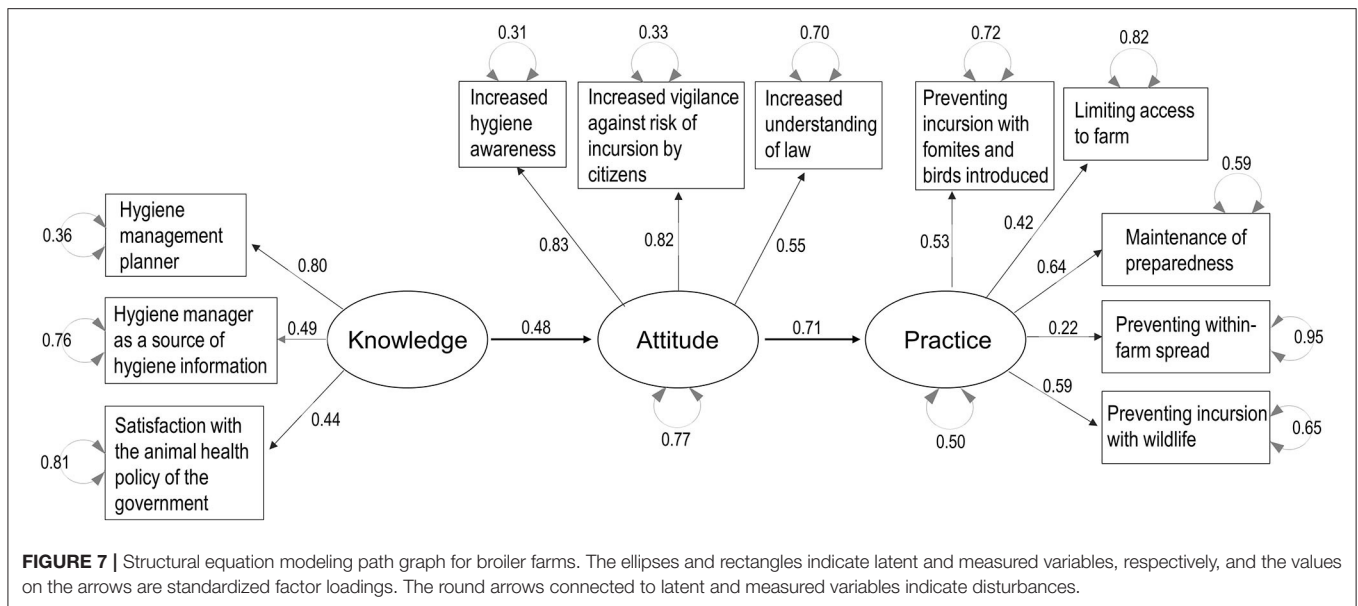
0.31

Increased hygiene awareness

0.33

Increased vigilance against risk of incursion by citizens

0.70

Increased understanding of law

0.72

Preventing incursion with fomites and birds introduced

0.82

Limiting access to farm

0.59

0.36

Hygiene management planner

0.80

0.83

0.82

0.55

0.53

0.42

Maintenance of preparedness

0.64

0.76

Hygiene manager as a source of hygiene information

0.49

Knowledge

0.48

Attitude

0.71

Practice

0.22

Preventing within-farm spread

0.95

0.44

0.59

Preventing incursion with wildlife

0.65

0.81

Satisfaction with the animal health policy of the government

0.77

0.50

**FIGURE 7 |** Structural equation modeling path graph for broiler farms. The ellipses and rectangles indicate latent and measured variables, respectively, and the values on the arrows are standardized factor loadings. The round arrows connected to latent and measured variables indicate disturbances.